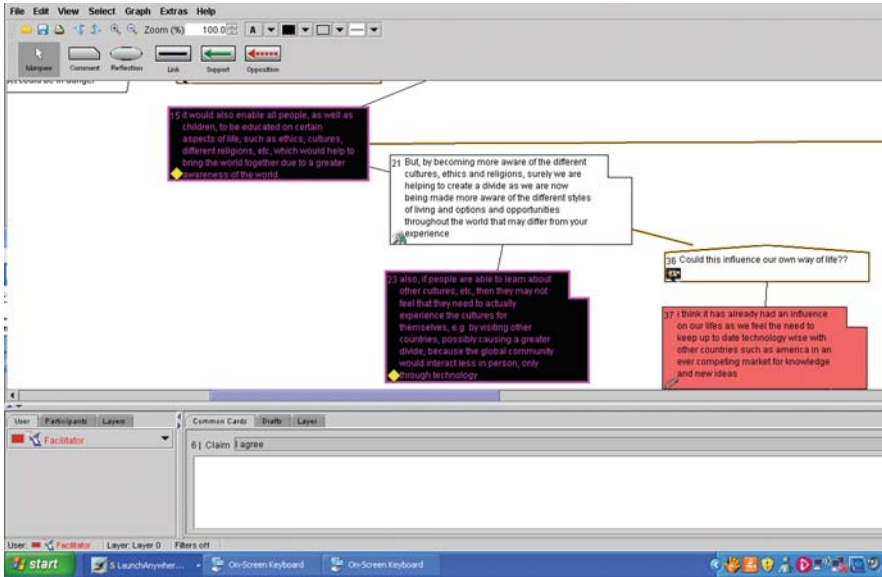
File Edit View Select Graph Extras Help

Zoom (%) 100.0

Marquee Comment Reflection Link Support Opposition

could be in danger

15 it would also enable all people, as well as children, to be educated on certain aspects of life, such as ethics, cultures, different religions, etc, which would help to bring the world together due to a greater awareness of the world

21 But, by becoming more aware of the different cultures, ethics and religions, surely we are helping to create a divide as we are now being made more aware of the different styles of living and options and opportunities throughout the world that may differ from your experience

36 Could this influence our own way of life??

23 also, if people are able to learn about other cultures, etc, then they may not feel that they need to actually experience the cultures for themselves, e.g. by visiting other countries, possibly causing a greater divide, because the global community would interact less in person, only through technology

37 i think it has already had an influence on our lifes as we feel the need to keep up to date technology wise with other countries such as america in an ever competing market for knowledge and new ideas

User Participants Layers

Facilitator

Common Cards Drafts Layer

6 | Claim I agree

User: Facilitator Layer: Layer 0 Filters off

start 5 LaunchAnywher... On-Screen Keyboard On-Screen Keyboard